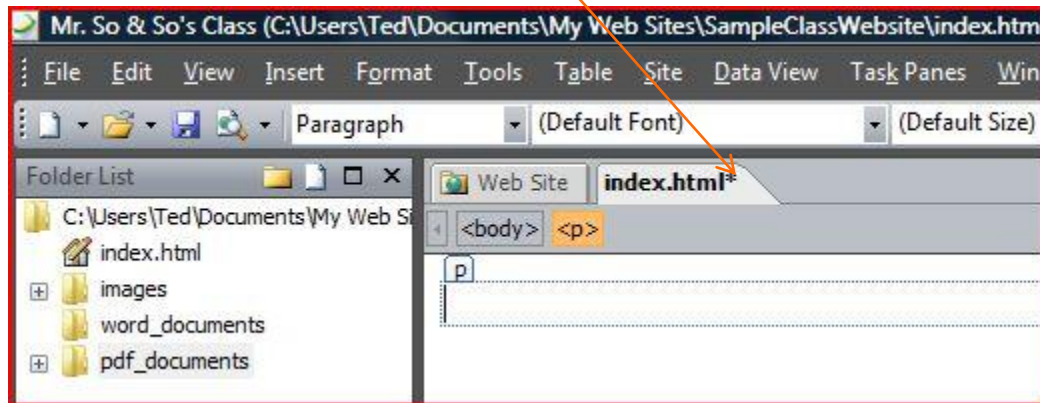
Mr. So & So's Class (C:\Users\Ted\Documents\My Web Sites\SampleClassWebsite\index.htm

File Edit View Insert Format Tools Table Site Data View Task Panes Win

Paragraph (Default Font) (Default Size)

Folder List

Web Site index.html*

C:\Users\Ted\Documents\My Web Si

<body> <p>

index.html

p

images

word_documents

pdf_documents